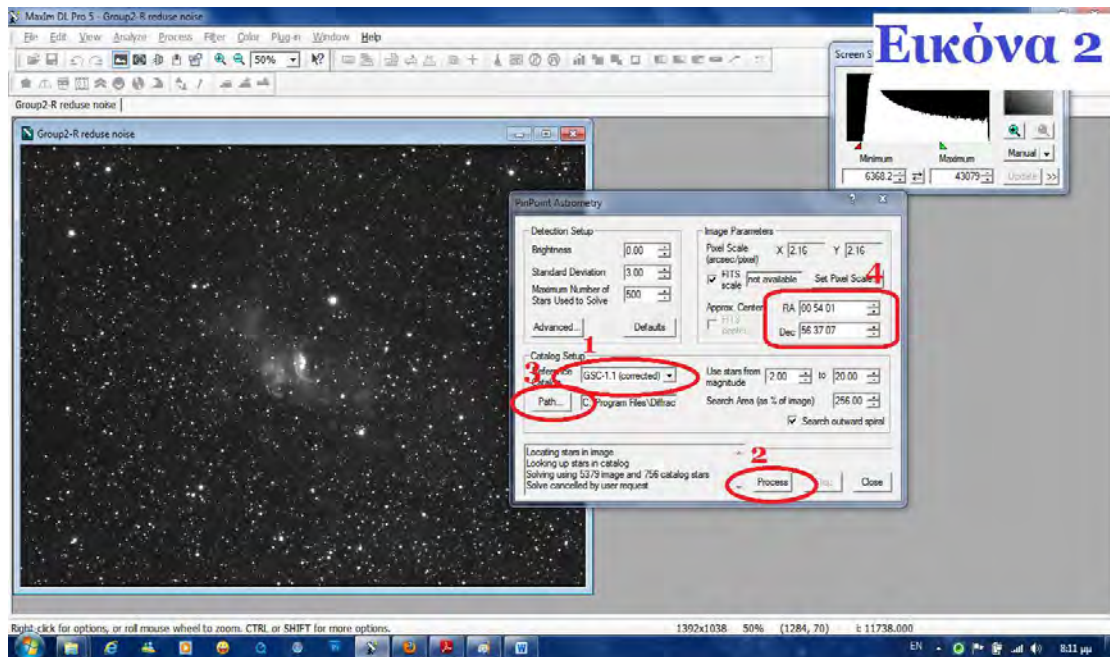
MaxIm DL Pro 5 - Group2-R reduse noise

File Edit View Analyze Process Filter Color Plug-in Window Help

50%

Group2-R reduse noise

Group2-R reduse noise

Εικόνα 2

Screen S

Minimum Maximum

Manual

6368.2 43079 Update >>

PinPoint Astrometry

Detection Setup

Brightness 0.00

Standard Deviation 3.00

Maximum Number of Stars Used to Solve 500

Advanced... Defaults

Image Parameters

Pixel Scale (arcsec/pixel) X 2.16 Y 2.16

FITS scale not available Set Pixel Scale

4

Approx. Center RA 00 54 01

FITS center Dec 56 37 07

Catalog Setup

1

3 Reference Catalog GSC-1.1 (corrected)

Path... C:\Program Files\Diffrac

Use stars from magnitude 2.00 to 20.00

Search Area (as % of image) 256.00

Search outward spiral

Locating stars in image
Looking up stars in catalog
Solving using 5379 image and 756 catalog stars
Solve cancelled by user request

2

Process Close

Right-click for options, or roll mouse wheel to zoom. CTRL or SHIFT for more options.

1392x1038 50% (1284, 70) 11738.000

EN 8:11 μμ